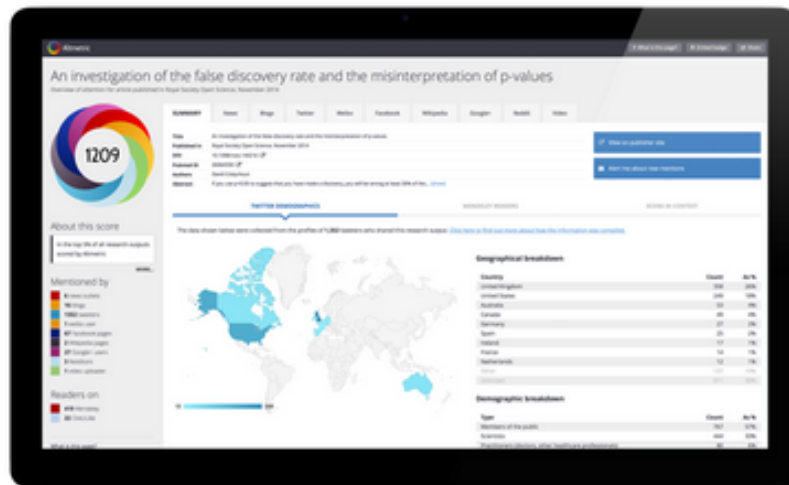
Altmetric

An investigation of the false discovery rate and the misinterpretation of p-values

Overview of attention for article published in Royal Society Open Science, November 2014

1209

About this score

In the top 5% of all research outputs scored by Altmetric

MORE...

Mentioned by

Readers on

SUMMARY | News | Blogs | Twitter | Weibo | Facebook | Wikipedia | Google+ | Reddit | Video

Title: An investigation of the false discovery rate and the misinterpretation of p-values

Published in: Royal Society Open Science, November 2014

Authors: David Colquhoun

View on publisher site

Alert me about new mentions

TWITTER DEMOGRAPHICS | MENDELEY READERS | SCORE IN CONTEXT

Geographical breakdown

| Country | Count | As % |
|---|---|---|
| United Kingdom | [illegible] | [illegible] |
| United States | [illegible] | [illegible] |
| Australia | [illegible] | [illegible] |
| Canada | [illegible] | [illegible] |
| Germany | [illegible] | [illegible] |
| Spain | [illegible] | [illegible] |
| Ireland | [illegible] | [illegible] |
| France | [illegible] | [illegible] |
| Netherlands | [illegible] | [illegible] |
| Other | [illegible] | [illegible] |
| Unknown | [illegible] | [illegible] |

Demographic breakdown

| Type | Count | As % |
|---|---|---|
| Members of the public | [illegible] | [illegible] |
| Scientists | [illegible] | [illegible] |
| Practitioners (doctors, other healthcare professionals) | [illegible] | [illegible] |